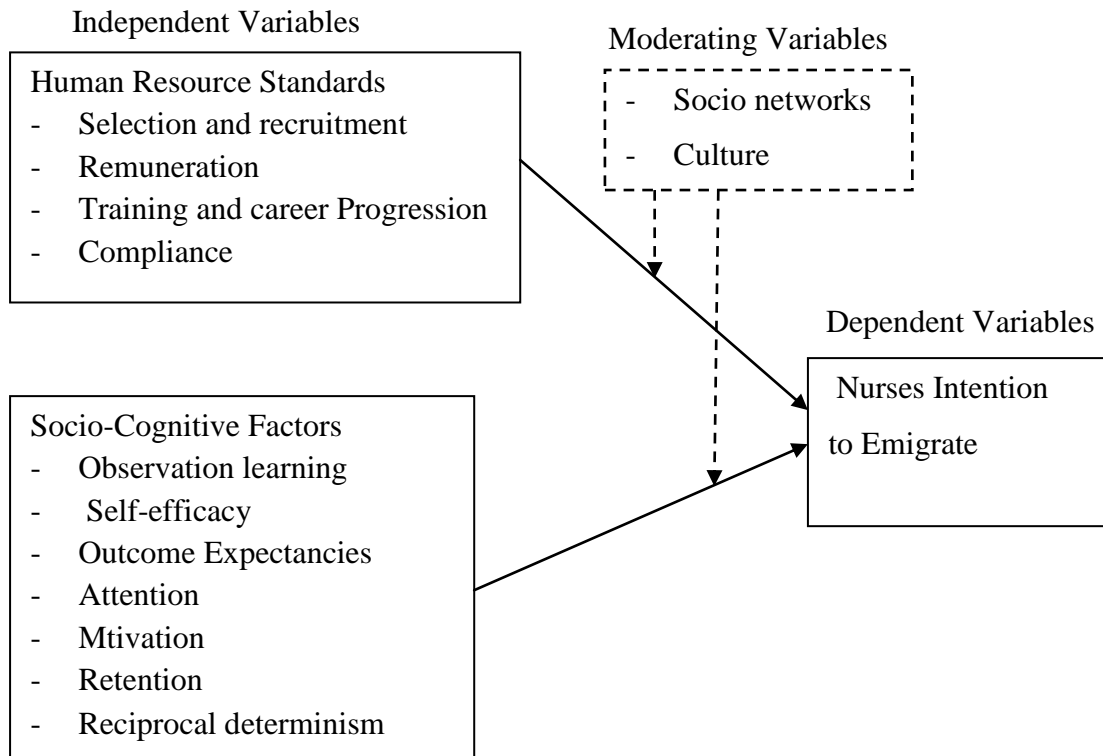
Independent Variables

Human Resource Standards
- Selection and recruitment
- Remuneration
- Training and career Progression
- Compliance

Moderating Variables
- Socio networks
- Culture

Dependent Variables

Nurses Intention to Emigrate

Socio-Cognitive Factors
- Observation learning
- Self-efficacy
- Outcome Expectancies
- Attention
- Mtivation
- Retention
- Reciprocal determinism